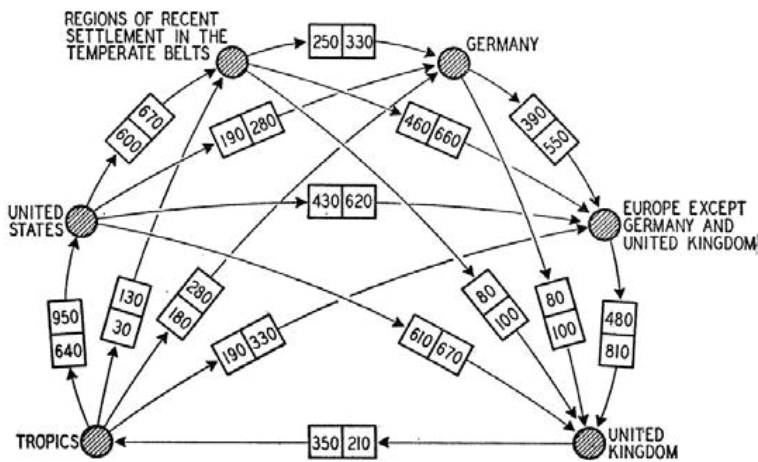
REGIONS OF RECENT SETTLEMENT IN THE TEMPERATE BELTS

250 | 330

GERMANY

670
600

190 | 280

460 | 660

390
550

UNITED STATES

430 | 620

EUROPE EXCEPT GERMANY AND UNITED KINGDOM

950
640

130
30

280
180

190 | 330

610 | 670

80
100

80
100

480
810

TROPICS

350 | 210

UNITED KINGDOM